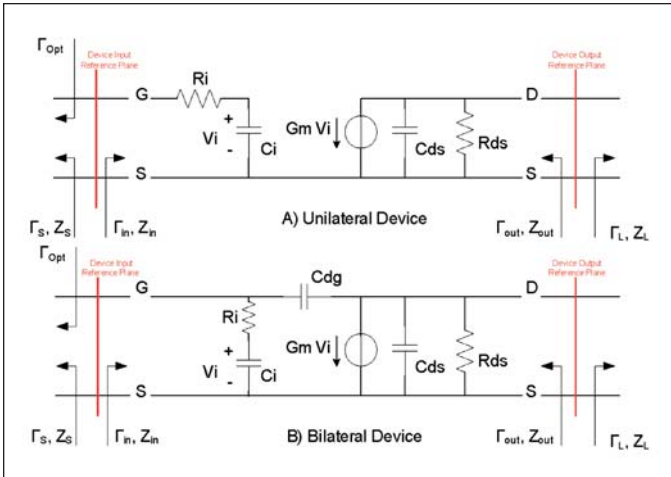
$\Gamma_{Opt}$

Device Input Reference Plane

G

Ri

+

Vi

-

Ci

Gm Vi

Cds

Rds

D

Device Output Reference Plane

S

S

$\Gamma_S$, $Z_S$

$\Gamma_{in}$, $Z_{in}$

A) Unilateral Device

$\Gamma_{out}$, $Z_{out}$

$\Gamma_L$, $Z_L$

$\Gamma_{Opt}$

Device Input Reference Plane

G

Cdg

Ri

+

Vi

-

Ci

Gm Vi

Cds

Rds

D

Device Output Reference Plane

S

S

$\Gamma_S$, $Z_S$

$\Gamma_{in}$, $Z_{in}$

B) Bilateral Device

$\Gamma_{out}$, $Z_{out}$

$\Gamma_L$, $Z_L$